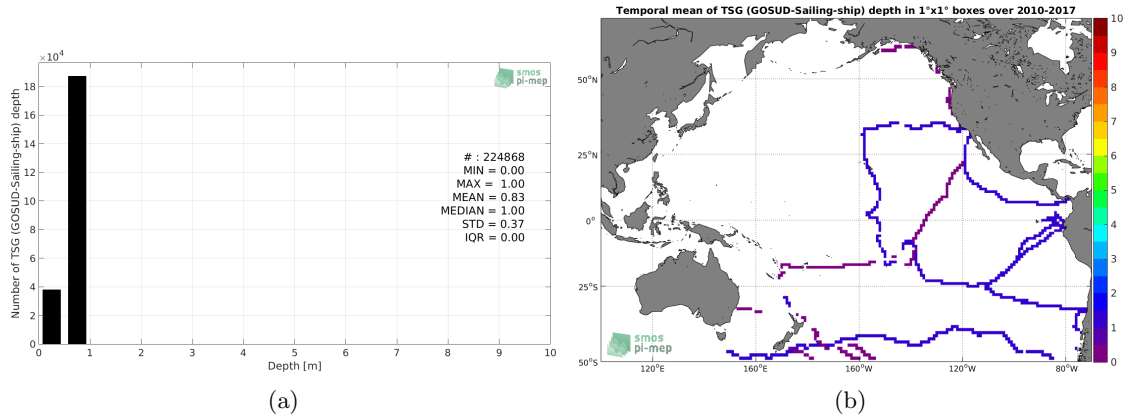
$\times 10^4$
smos pi-mep
18
16
14
12
10
8
6
4
2
0
Number of TSG (GOSUD-Sailing-ship) depth
# : 224868
MIN = 0.00
MAX = 1.00
MEAN = 0.83
MEDIAN = 1.00
STD = 0.37
IQR = 0.00
0 1 2 3 4 5 6 7 8 9 10
Depth [m]
(a)

Temporal mean of TSG (GOSUD-Sailing-ship) depth in 1°x1° boxes over 2010-2017
50°N
25°N
0°
25°S
50°S
120°E 160°E 160°W 120°W 80°W
smos pi-mep
10
9
8
7
6
5
4
3
2
1
0
(b)